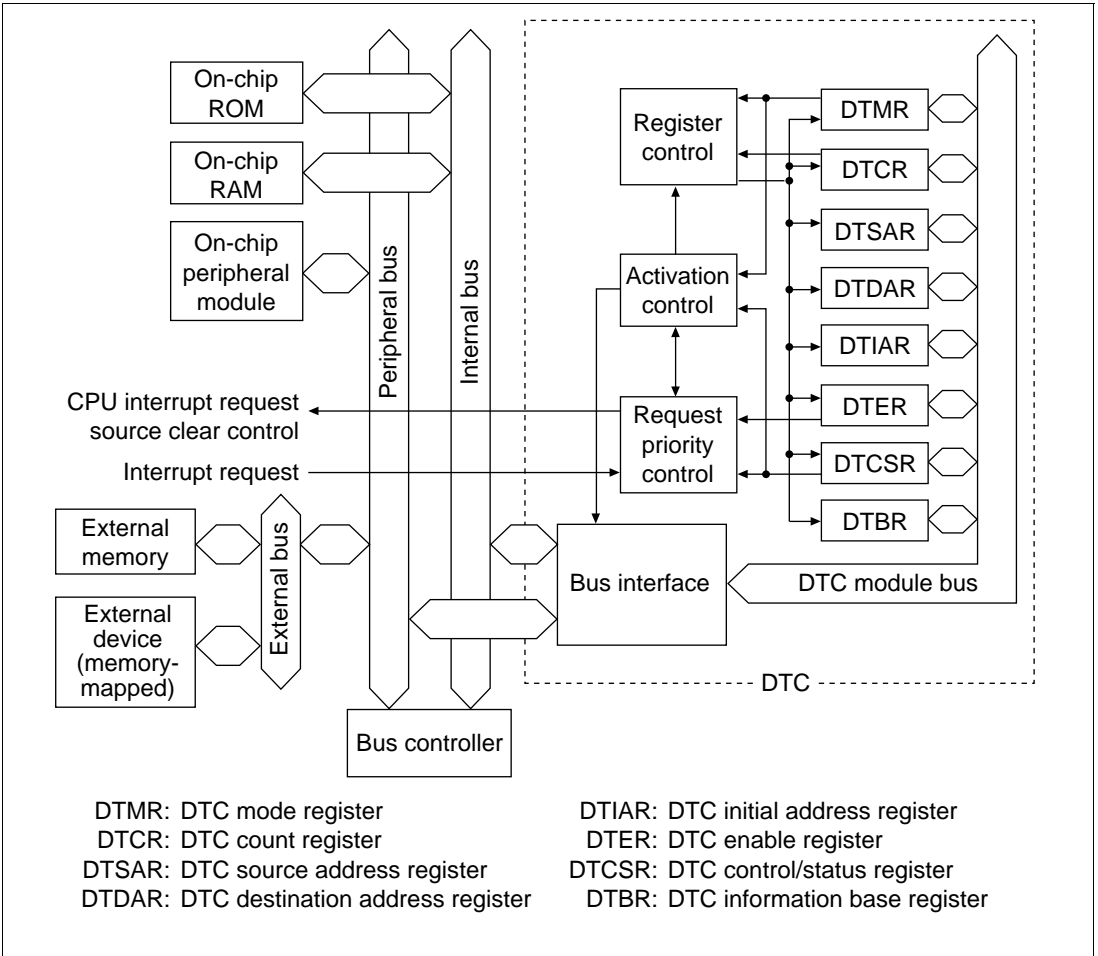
On-chip ROM

On-chip RAM

On-chip peripheral module

Peripheral bus

Internal bus

Register control

Activation control

Request priority control

DTMR

DTCR

DTSAR

DTDAR

DTIAR

DTER

DTCSR

DTBR

CPU interrupt request source clear control

Interrupt request

External memory

External device (memory-mapped)

External bus

Bus interface

DTC module bus

DTC

Bus controller

DTMR: DTC mode register
DTCR: DTC count register
DTSAR: DTC source address register
DTDAR: DTC destination address register

DTIAR: DTC initial address register
DTER: DTC enable register
DTCSR: DTC control/status register
DTBR: DTC information base register